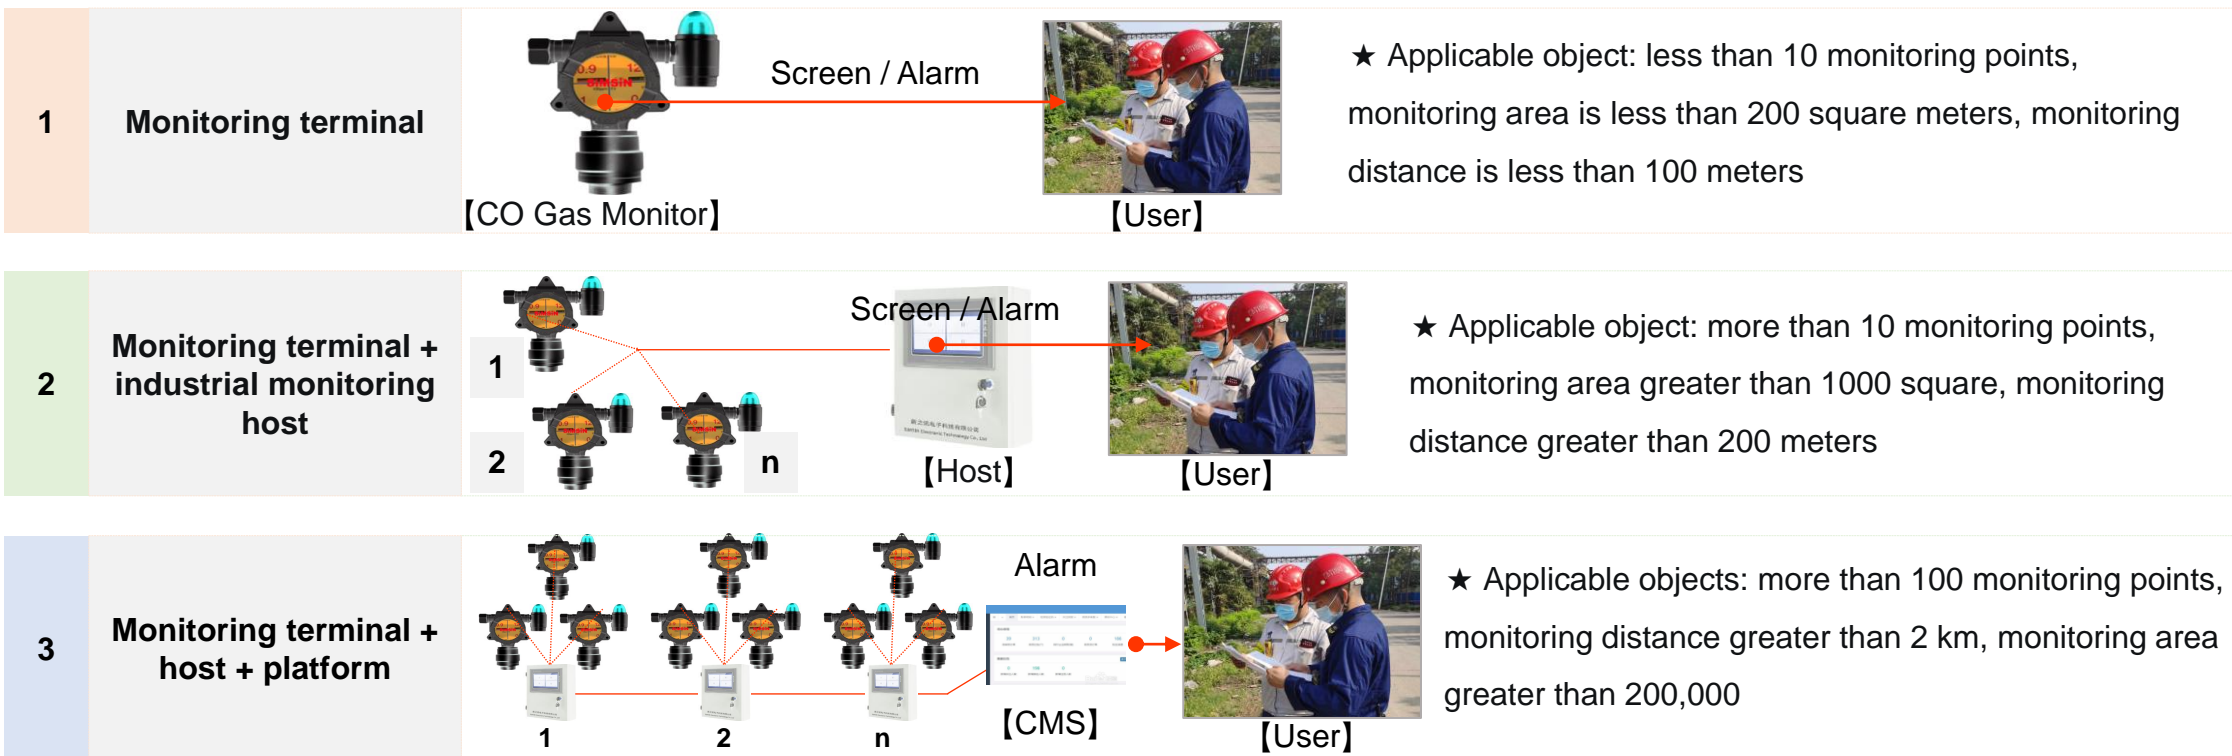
| | | | |
|---|---|---|---|
| 1 | Monitoring terminal | Screen / Alarm 【CO Gas Monitor】 【User】 | ★ Applicable object: less than 10 monitoring points, monitoring area is less than 200 square meters, monitoring distance is less than 100 meters |
| 2 | Monitoring terminal + industrial monitoring host | 1 2 n Screen / Alarm 【Host】 【User】 | ★ Applicable object: more than 10 monitoring points, monitoring area greater than 1000 square, monitoring distance greater than 200 meters |
| 3 | Monitoring terminal + host + platform | 1 2 n Alarm 【CMS】 【User】 | ★ Applicable objects: more than 100 monitoring points, monitoring distance greater than 2 km, monitoring area greater than 200,000 |